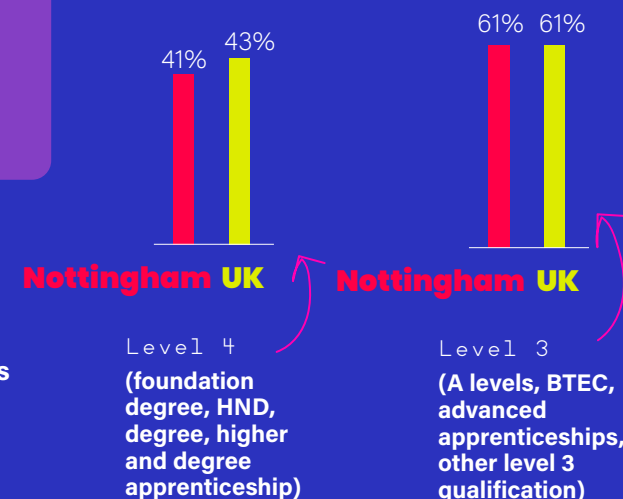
41% 43%

Nottingham UK

61% 61%

Nottingham UK

s

Level 4

(foundation degree, HND, degree, higher and degree apprenticeship)

Level 3

(A levels, BTEC, advanced apprenticeships, other level 3 qualification)